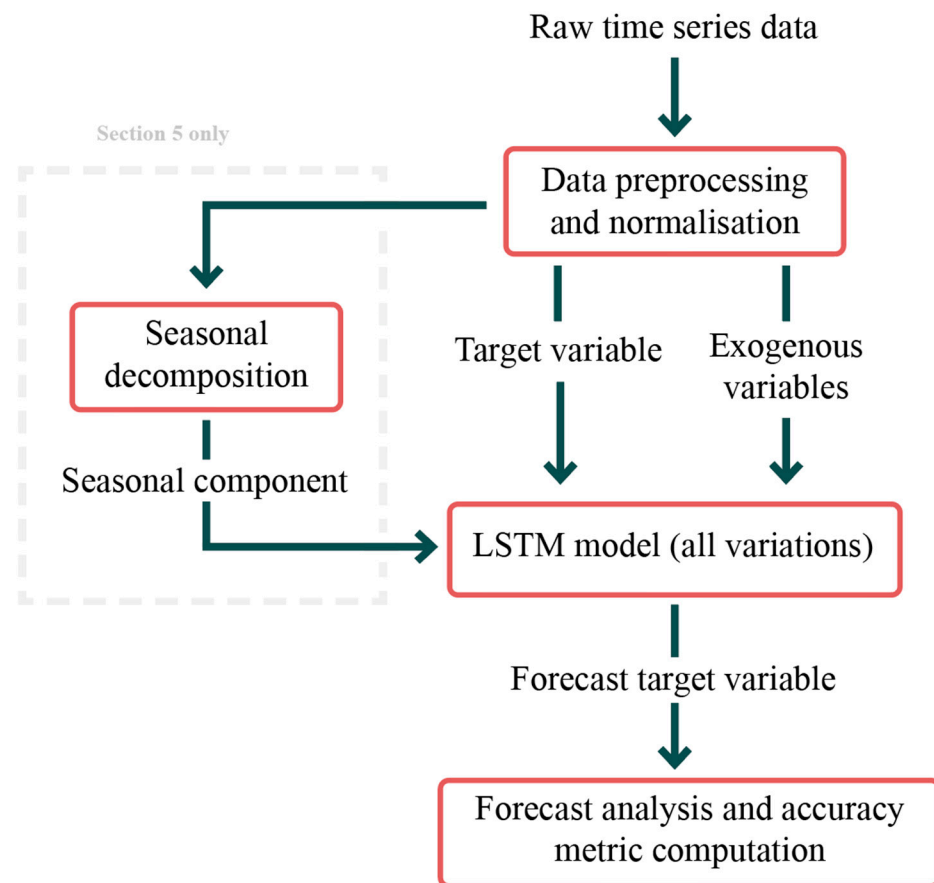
Raw time series data

Section 5 only

Data preprocessing and normalisation

Seasonal decomposition

Target variable

Exogenous variables

Seasonal component

LSTM model (all variations)

Forecast target variable

Forecast analysis and accuracy metric computation